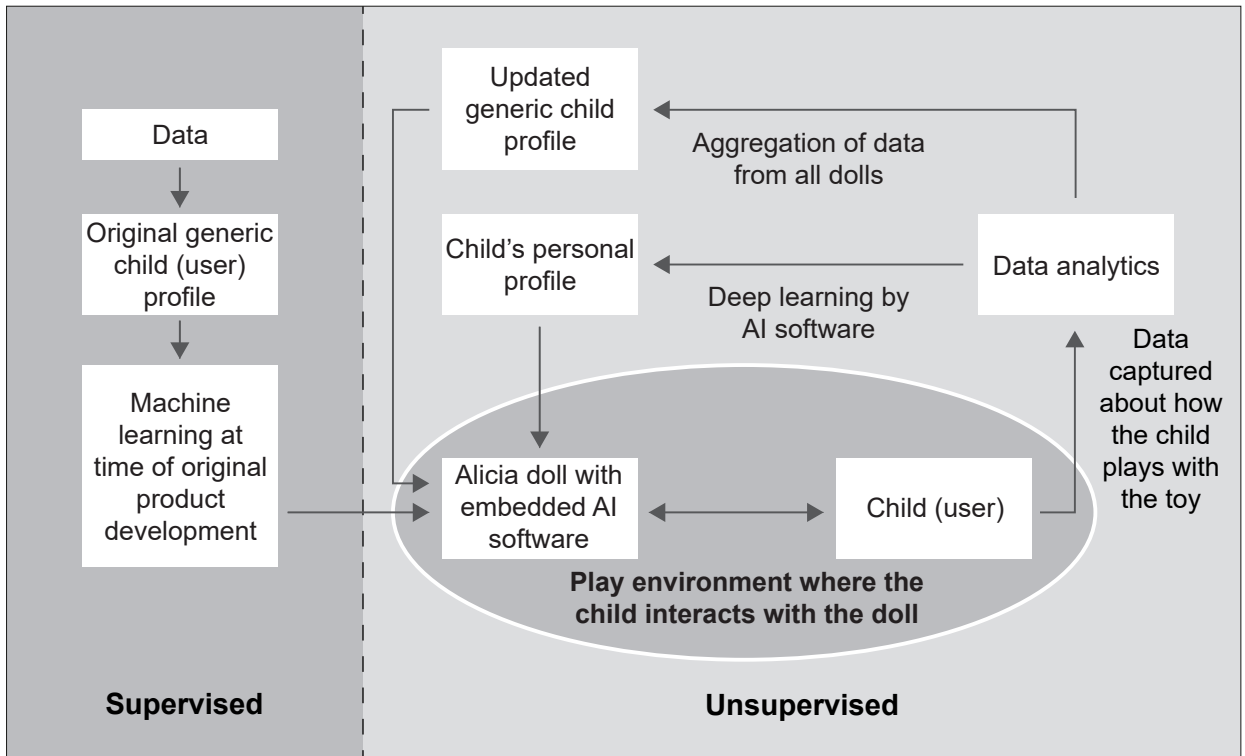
Data

Original generic child (user) profile

Machine learning at time of original product development

Supervised

Updated generic child profile

Aggregation of data from all dolls

Child's personal profile

Deep learning by AI software

Data analytics

Data captured about how the child plays with the toy

Alicia doll with embedded AI software

Child (user)

Play environment where the child interacts with the doll

Unsupervised